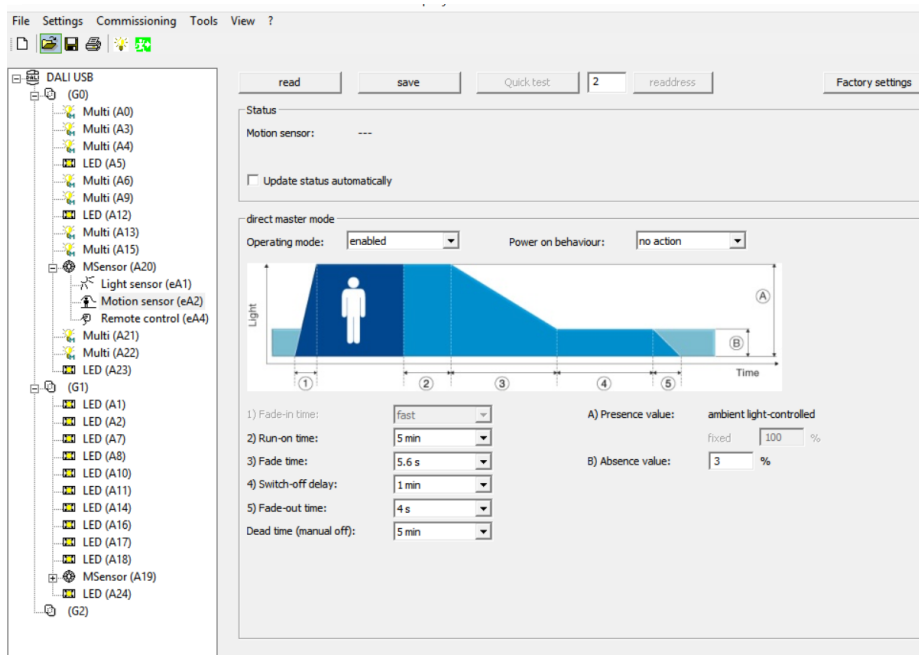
File Settings Commissioning Tools View ?

DALI USB
(G0)
Multi (A0)
Multi (A3)
Multi (A4)
LED (A5)
Multi (A6)
Multi (A9)
LED (A12)
Multi (A13)
Multi (A15)
MSensor (A20)
Light sensor (eA1)
Motion sensor (eA2)
Remote control (eA4)
Multi (A21)
Multi (A22)
LED (A23)
(G1)
LED (A1)
LED (A2)
LED (A7)
LED (A8)
LED (A10)
LED (A11)
LED (A14)
LED (A16)
LED (A17)
LED (A18)
MSensor (A19)
LED (A24)
(G2)

read | save | Quick test | 2 | readdress | Factory settings

Status
Motion sensor: ---
Update status automatically

direct master mode
Operating mode: enabled
Power on behaviour: no action

Light
A
B
Time
1 2 3 4 5

1) Fade-in time: fast
2) Run-on time: 5 min
3) Fade time: 5.6 s
4) Switch-off delay: 1 min
5) Fade-out time: 4 s
Dead time (manual off): 5 min

A) Presence value: ambient light-controlled
fixed 100 %
B) Absence value: 3 %